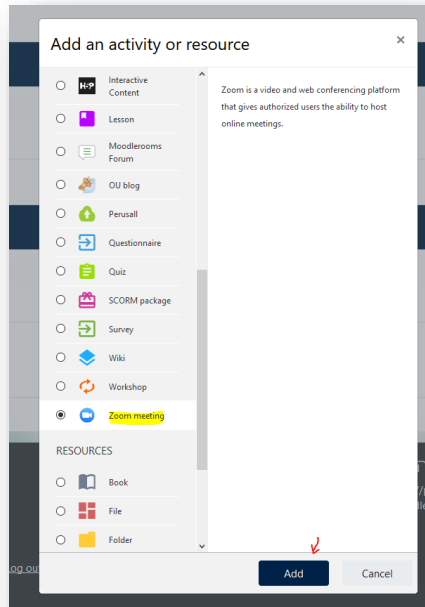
Add an activity or resource

×

H-P Interactive Content

Lesson

Moodlerooms Forum

OU blog

Perusall

Questionnaire

Quiz

SCORM package

Survey

Wiki

Workshop

Zoom meeting

RESOURCES

Book

File

Folder

Zoom is a video and web conferencing platform that gives authorized users the ability to host online meetings.

Add

Cancel

Log out